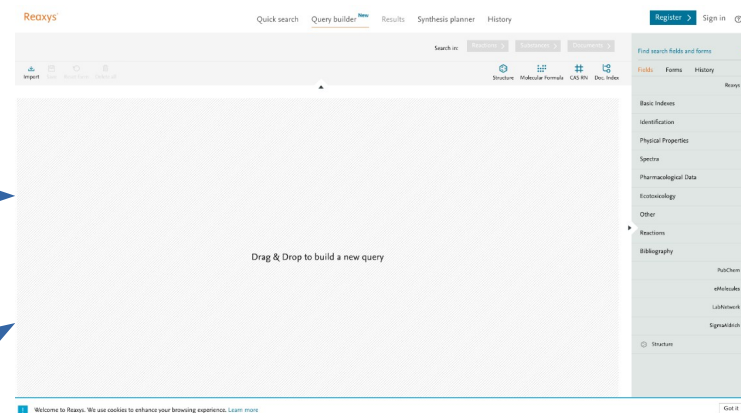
Reaxys

Quick search Query builder New Results Synthesis planner History

Register > Sign in

Search in: Reactions > Substances > Documents >

Import Save Reset form Delete all

Structure Molecular Formula CAS RN Doc. Index

Drag & Drop to build a new query

Find search fields and forms

Fields Forms History

Reaxys

Basic Indexes

Identification

Physical Properties

Spectra

Pharmacological Data

Ecotoxicology

Other

Reactions

Bibliography

PubChem

eMolecules

LabNetwork

SigmaAldrich

Structure

Welcome to Reaxys. We use cookies to enhance your browsing experience. Learn more

Got it